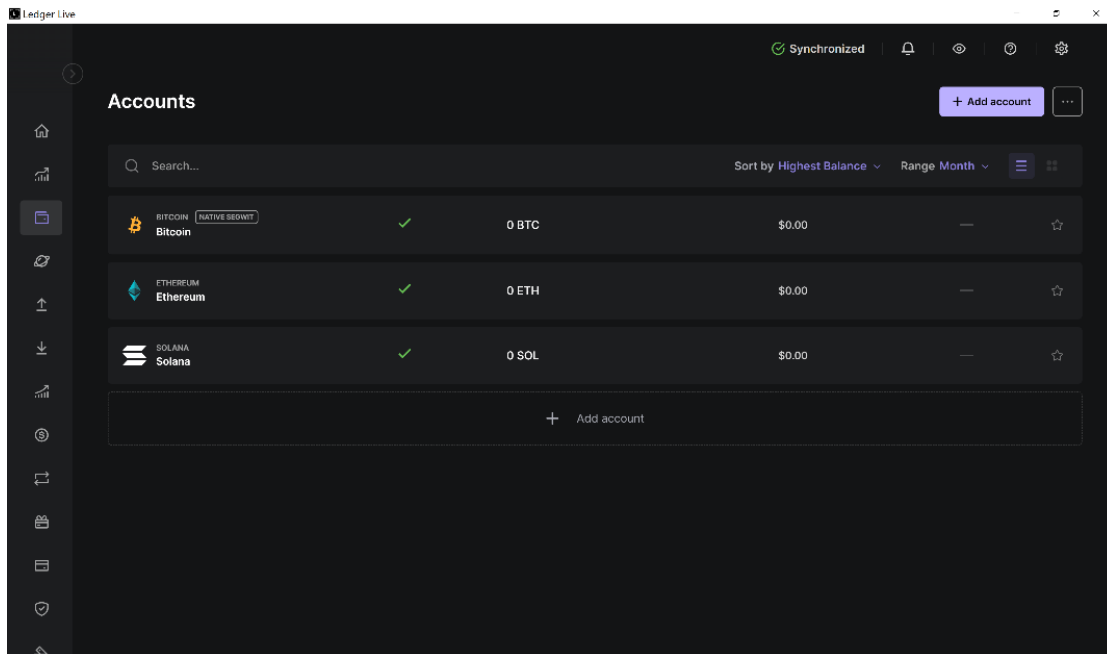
Ledger Live

Synchronized

Accounts

+ Add account

Search...

Sort by Highest Balance

Range Month

BITCOIN NATIVE SEGWIT
Bitcoin

0 BTC

$0.00

ETHEREUM
Ethereum

0 ETH

$0.00

SOLANA
Solana

0 SOL

$0.00

+ Add account